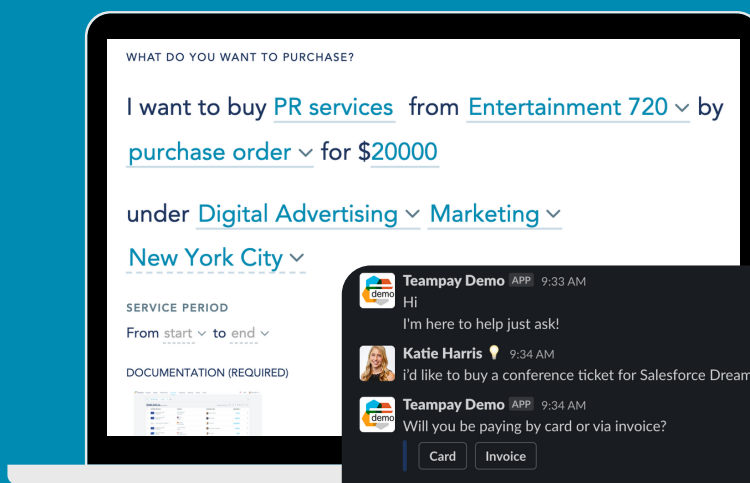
WHAT DO YOU WANT TO PURCHASE?

I want to buy PR services from Entertainment 720 by purchase order for $20000

under Digital Advertising Marketing New York City

SERVICE PERIOD

From start to end

DOCUMENTATION (REQUIRED)

demo Teampay Demo APP 9:33 AM
Hi
I'm here to help just ask!

Katie Harris 9:34 AM
i'd like to buy a conference ticket for Salesforce Dream

demo Teampay Demo APP 9:34 AM
Will you be paying by card or via invoice?

Card Invoice